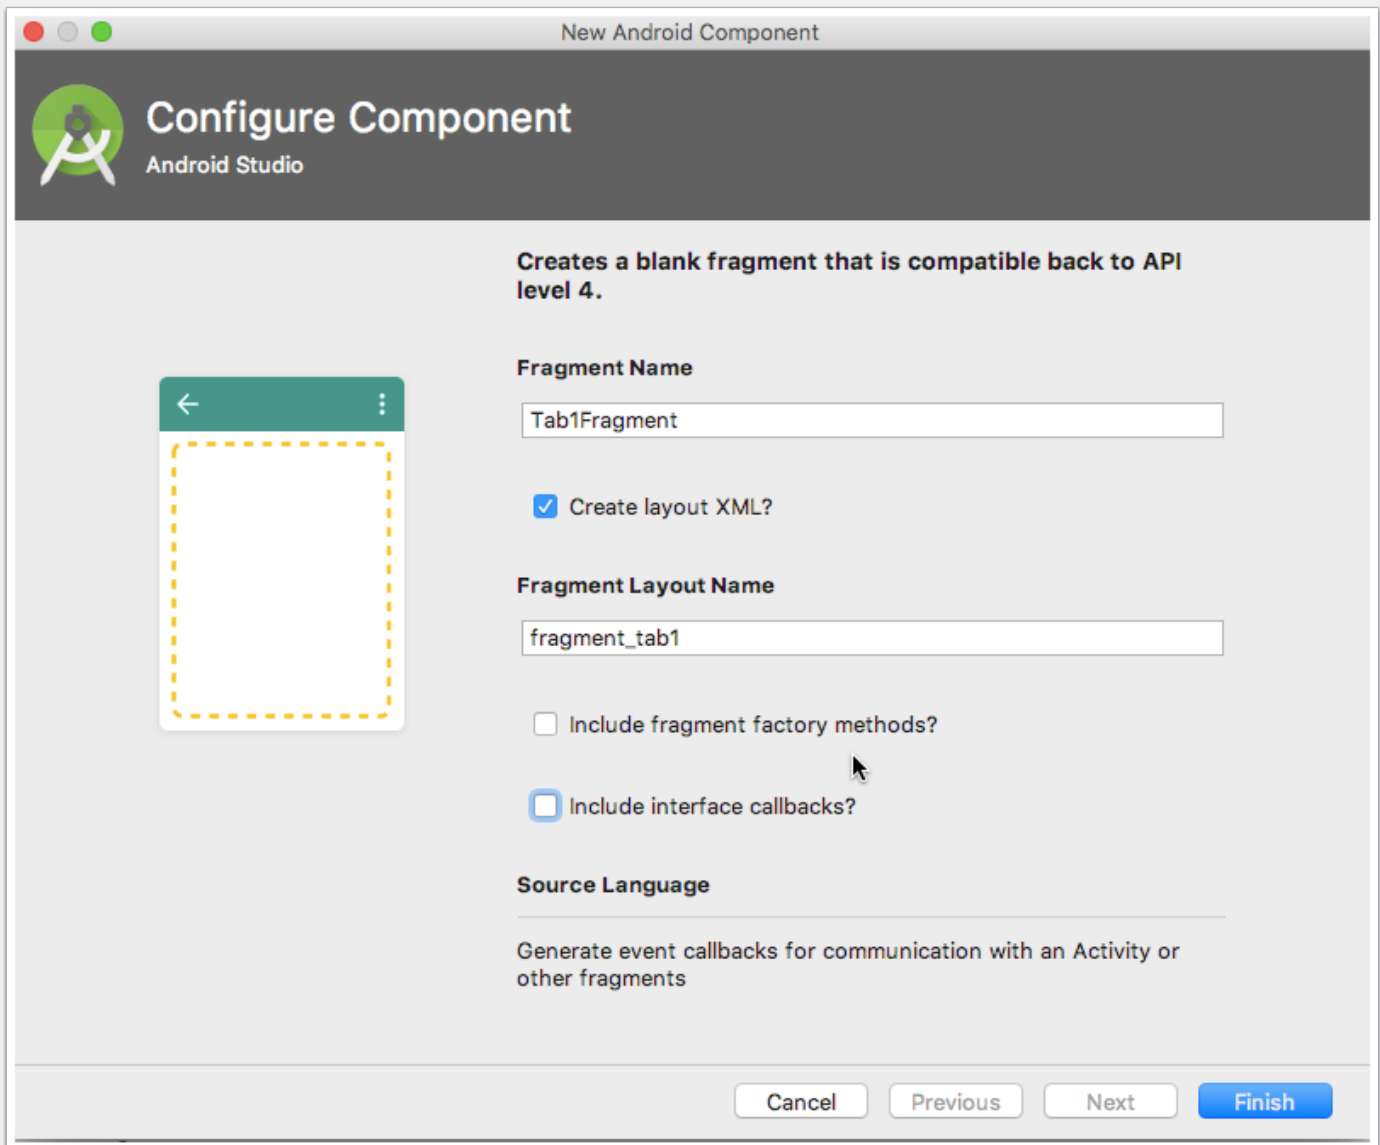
New Android Component

Configure Component
Android Studio

Creates a blank fragment that is compatible back to API level 4.

Fragment Name

Tab1Fragment

Create layout XML?

Fragment Layout Name

fragment_tab1

Include fragment factory methods?

Include interface callbacks?

Source Language

Generate event callbacks for communication with an Activity or other fragments

Cancel Previous Next Finish